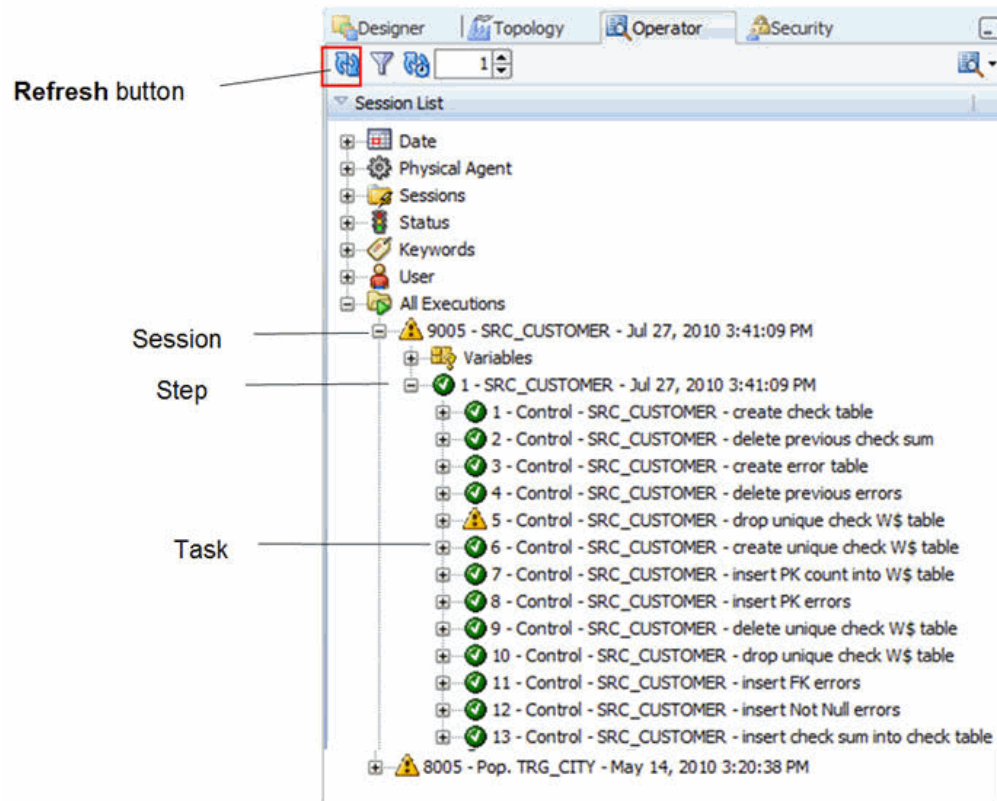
Designer | Topology | Operator | Security

1

Session List

Refresh button

Date
Physical Agent
Sessions
Status
Keywords
User
All Executions

Session
9005 - SRC_CUSTOMER - Jul 27, 2010 3:41:09 PM
Variables
Step
1 - SRC_CUSTOMER - Jul 27, 2010 3:41:09 PM
1 - Control - SRC_CUSTOMER - create check table
2 - Control - SRC_CUSTOMER - delete previous check sum
3 - Control - SRC_CUSTOMER - create error table
4 - Control - SRC_CUSTOMER - delete previous errors
5 - Control - SRC_CUSTOMER - drop unique check W$ table
Task
6 - Control - SRC_CUSTOMER - create unique check W$ table
7 - Control - SRC_CUSTOMER - insert PK count into W$ table
8 - Control - SRC_CUSTOMER - insert PK errors
9 - Control - SRC_CUSTOMER - delete unique check W$ table
10 - Control - SRC_CUSTOMER - drop unique check W$ table
11 - Control - SRC_CUSTOMER - insert FK errors
12 - Control - SRC_CUSTOMER - insert Not Null errors
13 - Control - SRC_CUSTOMER - insert check sum into check table
8005 - Pop. TRG_CITY - May 14, 2010 3:20:38 PM